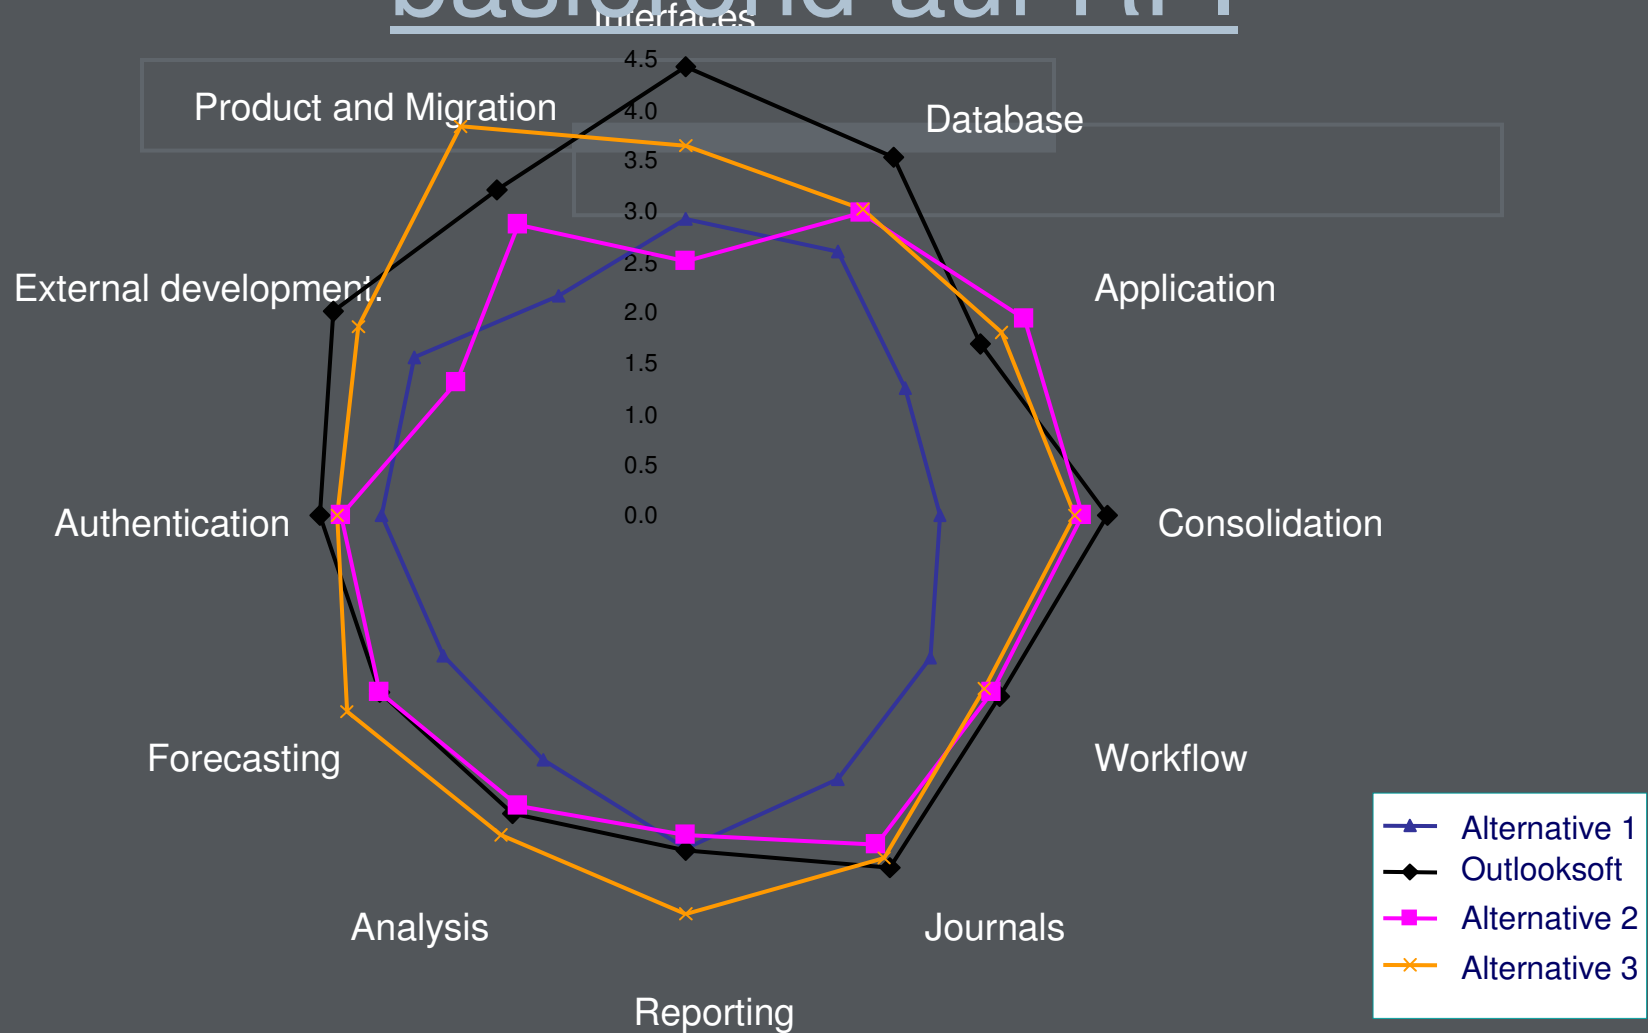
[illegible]

Interfaces

4.5
4.0
3.5
3.0
2.5
2.0
1.5
1.0
0.5
0.0

Product and Migration

Database

Application

External development

Authentication

Consolidation

Forecasting

Workflow

Analysis

Journals

Reporting

Alternative 1
Outlooksoft
Alternative 2
Alternative 3